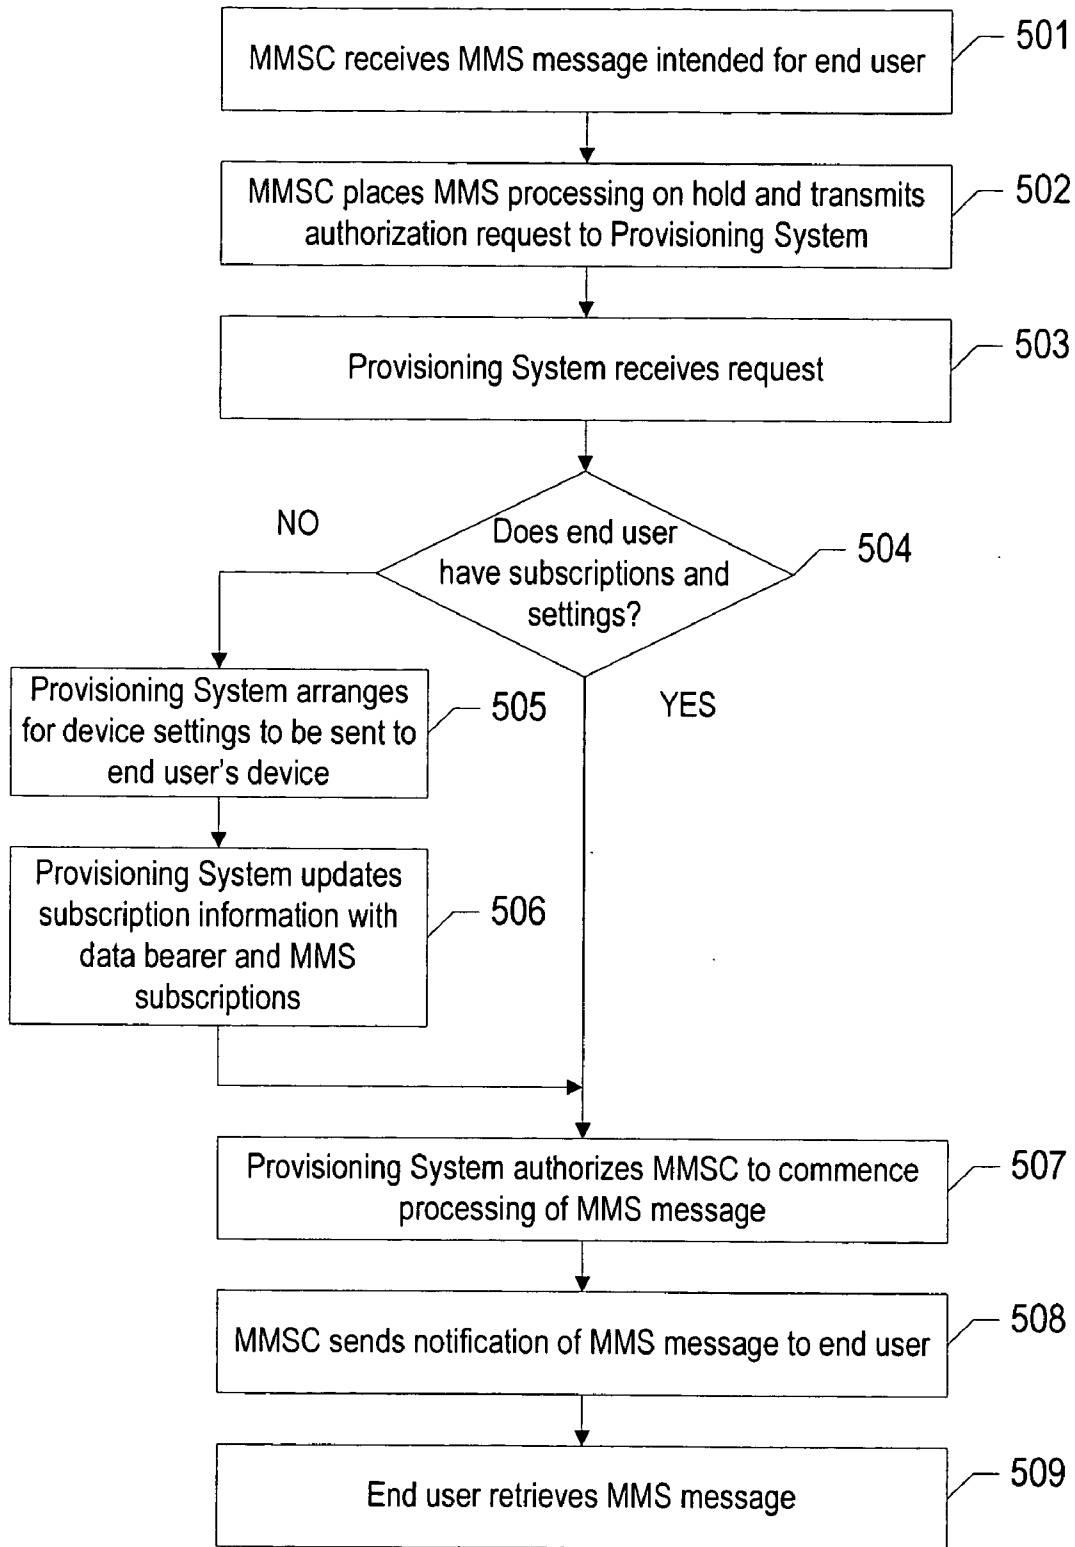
MMSC receives MMS message intended for end user

501

MMSC places MMS processing on hold and transmits authorization request to Provisioning System

502

Provisioning System receives request

503

NO

Does end user have subscriptions and settings?

504

Provisioning System arranges for device settings to be sent to end user's device

505

YES

Provisioning System updates subscription information with data bearer and MMS subscriptions

506

Provisioning System authorizes MMSC to commence processing of MMS message

507

MMSC sends notification of MMS message to end user

508

End user retrieves MMS message

509